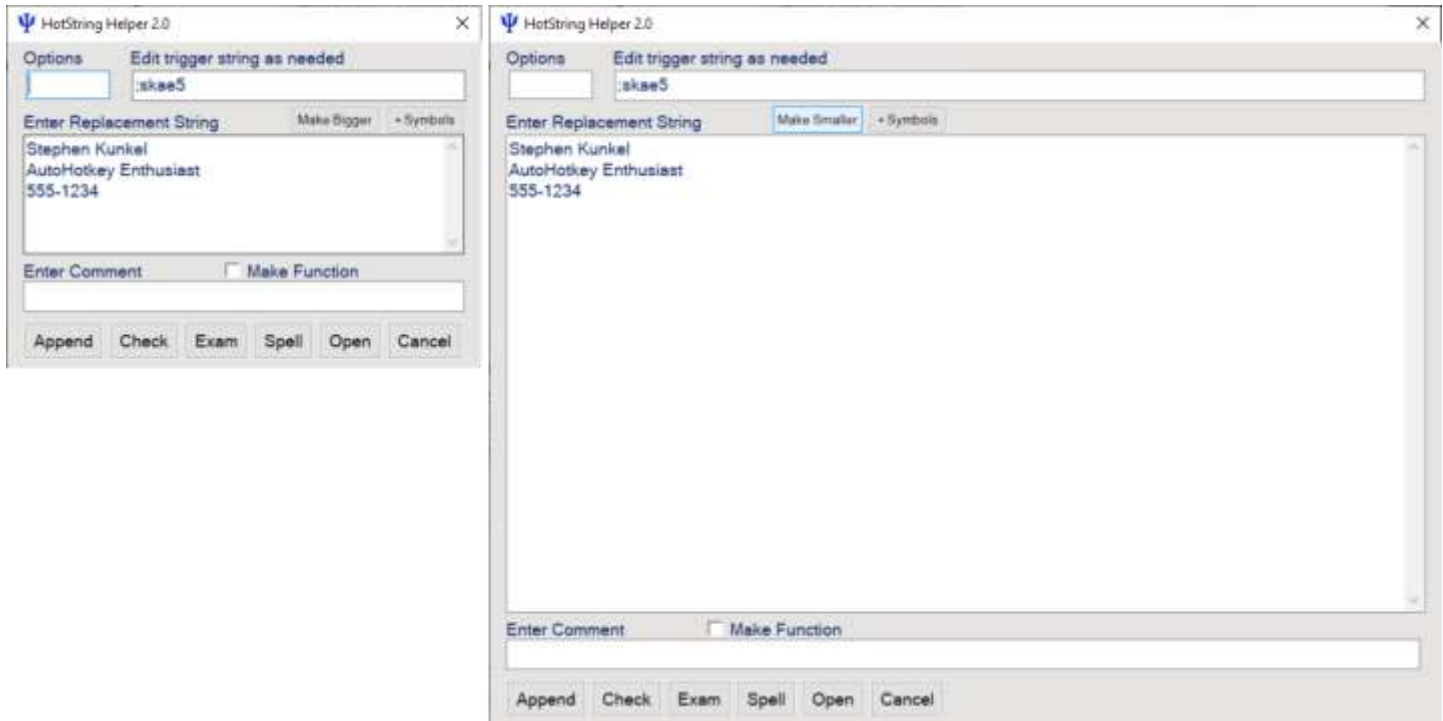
HotString Helper 2.0

Options
Edit trigger string as needed
:skae5
Enter Replacement String
Make Bigger
+ Symbols
Stephen Kunkel
AutoHotkey Enthusiast
555-1234
Enter Comment
Make Function
Append
Check
Exam
Spell
Open
Cancel

HotString Helper 2.0

Options
Edit trigger string as needed
:skae5
Enter Replacement String
Make Smaller
+ Symbols
Stephen Kunkel
AutoHotkey Enthusiast
555-1234
Enter Comment
Make Function
Append
Check
Exam
Spell
Open
Cancel